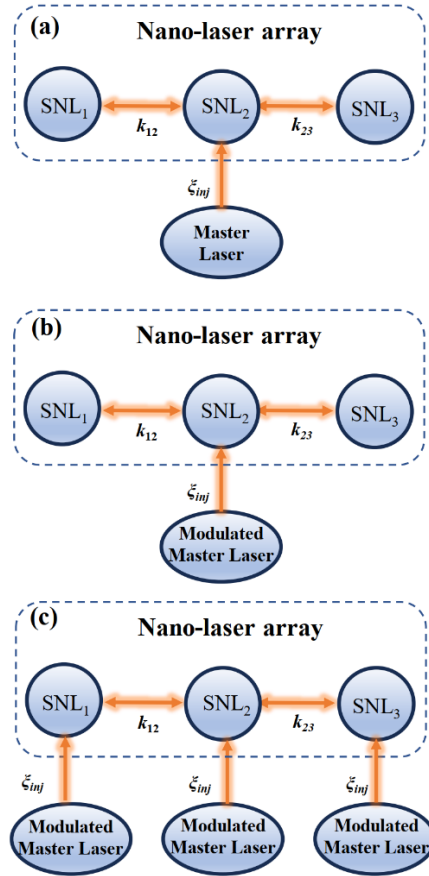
(a)
Nano-laser array

$SNL_1$ $k_{12}$ $SNL_2$ $k_{23}$ $SNL_3$

$\xi_{inj}$

Master Laser

(b)
Nano-laser array

$SNL_1$ $k_{12}$ $SNL_2$ $k_{23}$ $SNL_3$

$\xi_{inj}$

Modulated Master Laser

(c)
Nano-laser array

$SNL_1$ $k_{12}$ $SNL_2$ $k_{23}$ $SNL_3$

$\xi_{inj}$ $\xi_{inj}$ $\xi_{inj}$

Modulated Master Laser

Modulated Master Laser

Modulated Master Laser